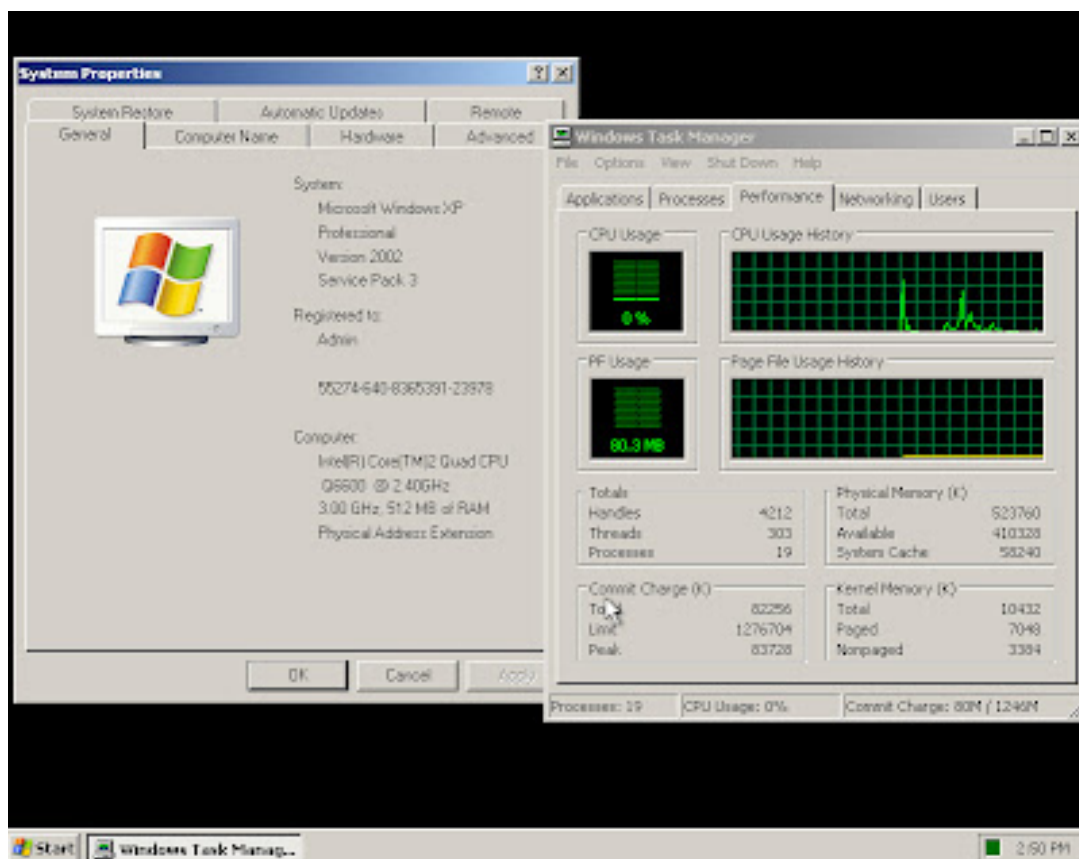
System Properties

System Restore | Automatic Updates | Remote
General | Computer Name | Hardware | Advanced

System:
Microsoft Windows XP
Professional
Version 2002
Service Pack 3

Registered to:
Admin

55274-640-8365391-23978

Computer:
Intel(R) Core(TM)2 Quad CPU
Q6600 @ 2.40GHz
3.00 GHz, 512 MB of RAM
Physical Address Extension

OK | Cancel | Apply

Windows Task Manager

File Options View Shut Down Help

Applications | Processes | Performance | Networking | Users

CPU Usage
0 %
CPU Usage History

PF Usage
80.3 MB
Page File Usage History

Totals
| | |
|---|---|
| Handles | 4212 |
| Threads | 303 |
| Processes | 19 |

Physical Memory (K)
| | |
|---|---|
| Total | 523760 |
| Available | 410328 |
| System Cache | 58240 |

Commit Charge (K)
| | |
|---|---|
| Total | 82256 |
| Limit | 1276704 |
| Peak | 83728 |

Kernel Memory (K)
| | |
|---|---|
| Total | 10432 |
| Paged | 7048 |
| Nonpaged | 3384 |

Processes: 19 | CPU Usage: 0% | Commit Charge: 80M / 1246M

Start | Windows Task Manag...

2:50 PM